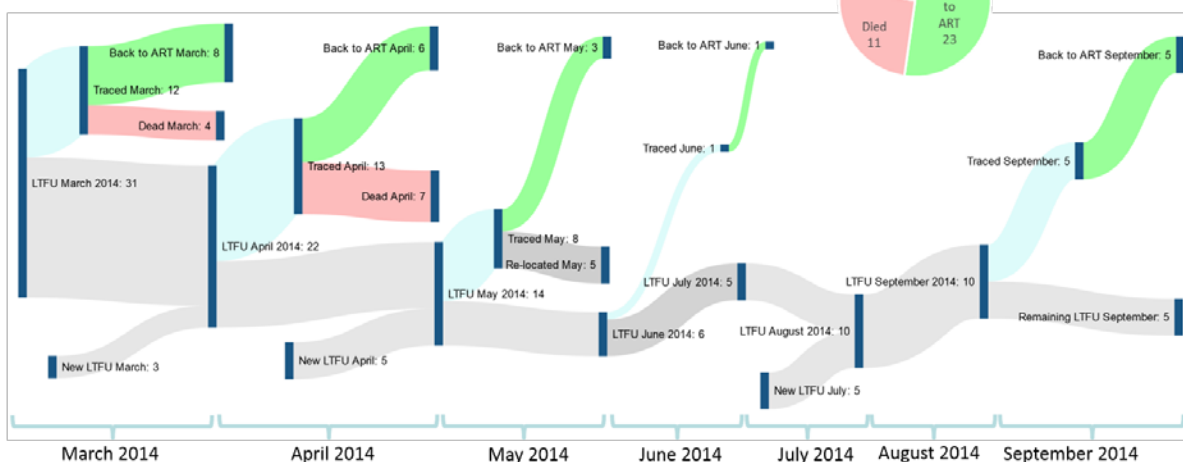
Died 11

to ART 23

Back to ART March: 8

Traced March: 12

Dead March: 4

LTFU March 2014: 31

New LTFU March: 3

Back to ART April: 6

Traced April: 13

Dead April: 7

LTFU April 2014: 22

New LTFU April: 5

Back to ART May: 3

Traced May: 8

Re-located May: 5

LTFU May 2014: 14

Back to ART June: 1

Traced June: 1

LTFU June 2014: 6

LTFU July 2014: 5

LTFU August 2014: 10

New LTFU July: 5

LTFU September 2014: 10

Traced September: 5

Back to ART September: 5

Remaining LTFU September: 5

March 2014

April 2014

May 2014

June 2014

July 2014

August 2014

September 2014